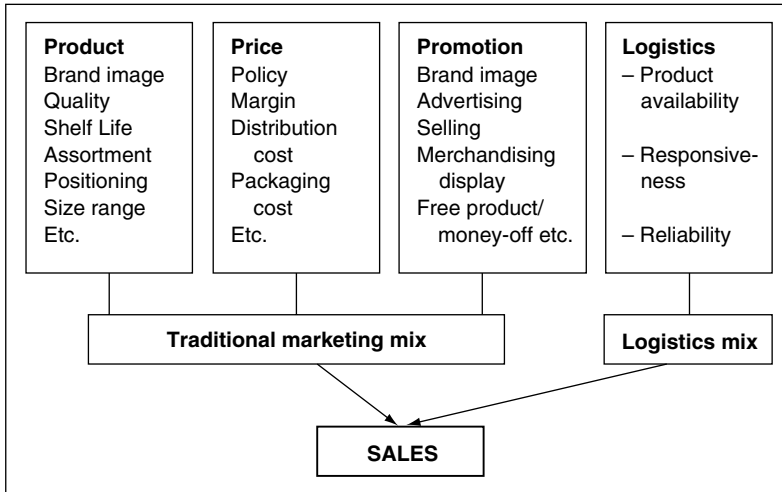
**Product**
Brand image
Quality
Shelf Life
Assortment
Positioning
Size range
Etc.

**Price**
Policy
Margin
Distribution cost
Packaging cost
Etc.

**Promotion**
Brand image
Advertising
Selling
Merchandising display
Free product/ money-off etc.

**Logistics**
– Product availability
– Responsiveness
– Reliability

**Traditional marketing mix**

**Logistics mix**

**SALES**